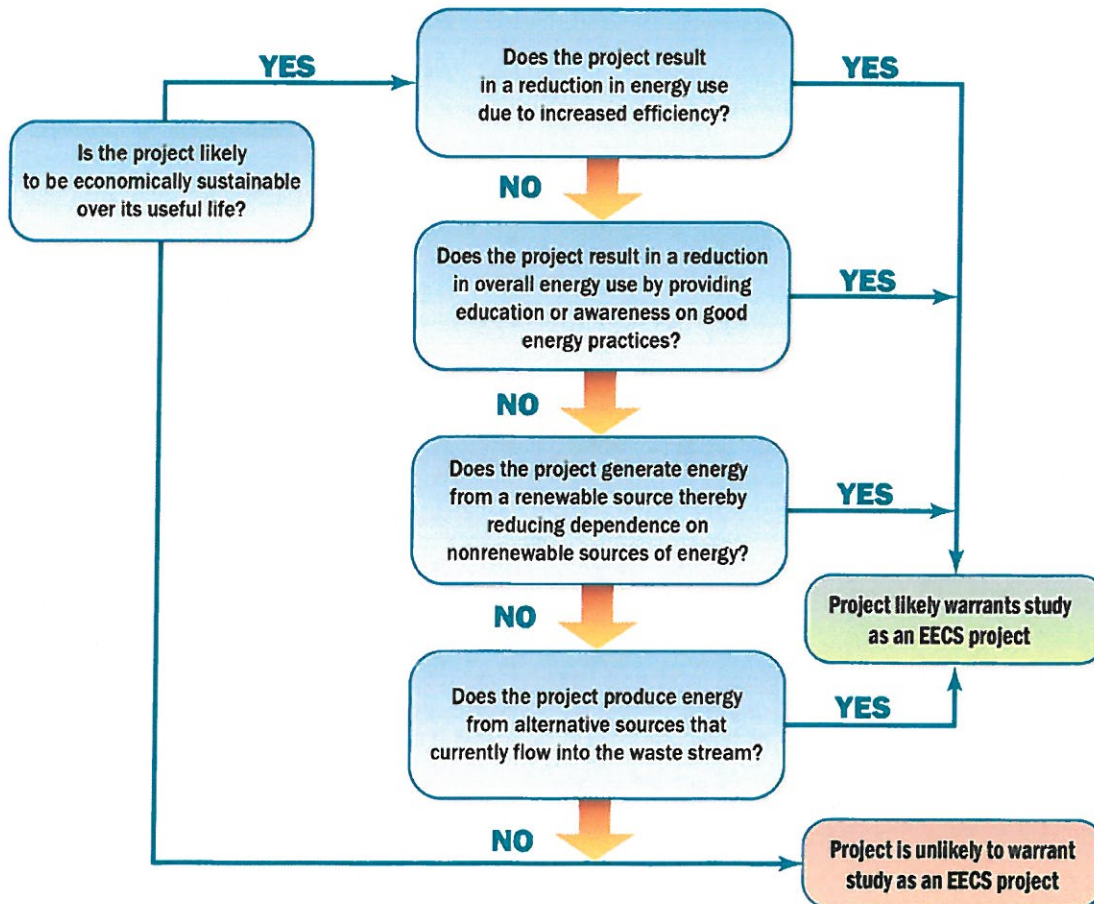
Is the project likely to be economically sustainable over its useful life?

YES

Does the project result in a reduction in energy use due to increased efficiency?

YES

NO

Does the project result in a reduction in overall energy use by providing education or awareness on good energy practices?

YES

NO

Does the project generate energy from a renewable source thereby reducing dependence on nonrenewable sources of energy?

YES

NO

Project likely warrants study as an EECS project

Does the project produce energy from alternative sources that currently flow into the waste stream?

YES

NO

Project is unlikely to warrant study as an EECS project